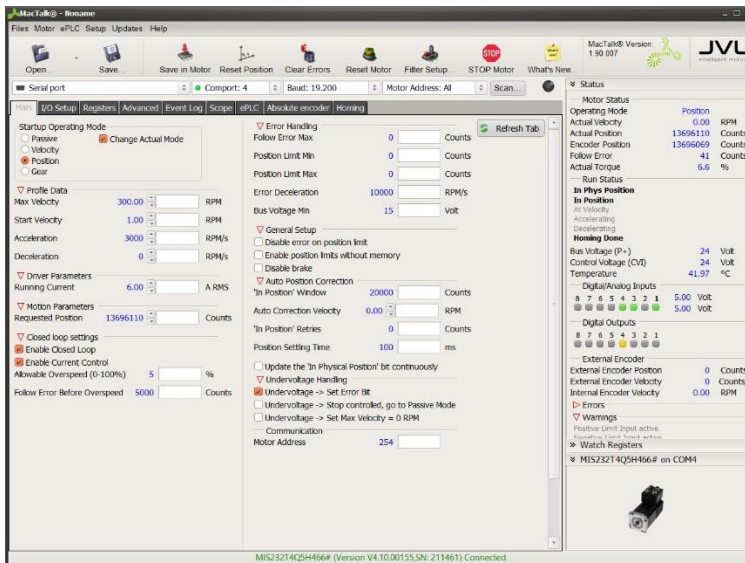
MacTalk® - Noname

Files Motor ePLC Setup Updates Help

Open Save Save in Motor Reset Position Clear Errors Reset Motor Filter Setup STOP Motor What's New

MacTalk® Version: 1.90.007

JVL

Serial port | Comport: 4 | Baud: 19.200 | Motor Address: All | Scan...

Main | I/O Setup | Registers | Advanced | Event Log | Scope | ePLC | Absolute encoder | Homing

Startup Operating Mode
Passive
Velocity
Position
Gear
Change Actual Mode

Profile Data
Max Velocity 300.00 RPM
Start Velocity 1.00 RPM
Acceleration 3000 RPM/s
Deceleration 0 RPM/s

Driver Parameters
Running Current 6.00 A RMS

Motion Parameters
Requested Position 13696110 Counts

Closed loop settings
Enable Closed Loop
Enable Current Control
Allowable Overspeed (0-100%) 5 %
Follow Error Before Overspeed 5000 Counts

Error Handling
Follow Error Max 0 Counts
Position Limit Min 0 Counts
Position Limit Max 0 Counts
Error Deceleration 10000 RPM/s
Bus Voltage Min 15 Volt

Refresh Tab

General Setup
Disable error on position limit
Enable position limits without memory
Disable brake

Auto Position Correction
'In Position' Window 20000 Counts
Auto Correction Velocity 0.00 RPM
'In Position' Retries 0 Counts
Position Settling Time 100 ms

Update the 'In Physical Position' bit continuously

Undervoltage Handling
Undervoltage -> Set Error Bit
Undervoltage -> Stop controlled, go to Passive Mode
Undervoltage -> Set Max Velocity = 0 RPM

Communication
Motor Address 254

Status
Motor Status
Operating Mode Position
Actual Velocity 0.00 RPM
Actual Position 13696110 Counts
Encoder Position 13696069 Counts
Follow Error 41 Counts
Actual Torque 6.6 %
Run Status
In Phys Position
In Position
At Velocity
Accelerating
Decelerating
Homing Done
Bus Voltage (P+) 24 Volt
Control Voltage (CVI) 24 Volt
Temperature 41.97 °C
Digital/Analog Inputs
8 7 6 5 4 3 2 1 5.00 Volt
5.00 Volt
Digital Outputs
8 7 6 5 4 3 2 1
External Encoder
External Encoder Position 0 Counts
External Encoder Velocity 0 Counts
Internal Encoder Velocity 0.00 RPM
Errors
Warnings
Positive Limit Input active
Negative Limit Input active
Watch Registers
MIS232T4Q5H466# on COM4

MIS232T4Q5H466# (Version V4.10.00155,SN: 211461) Connected